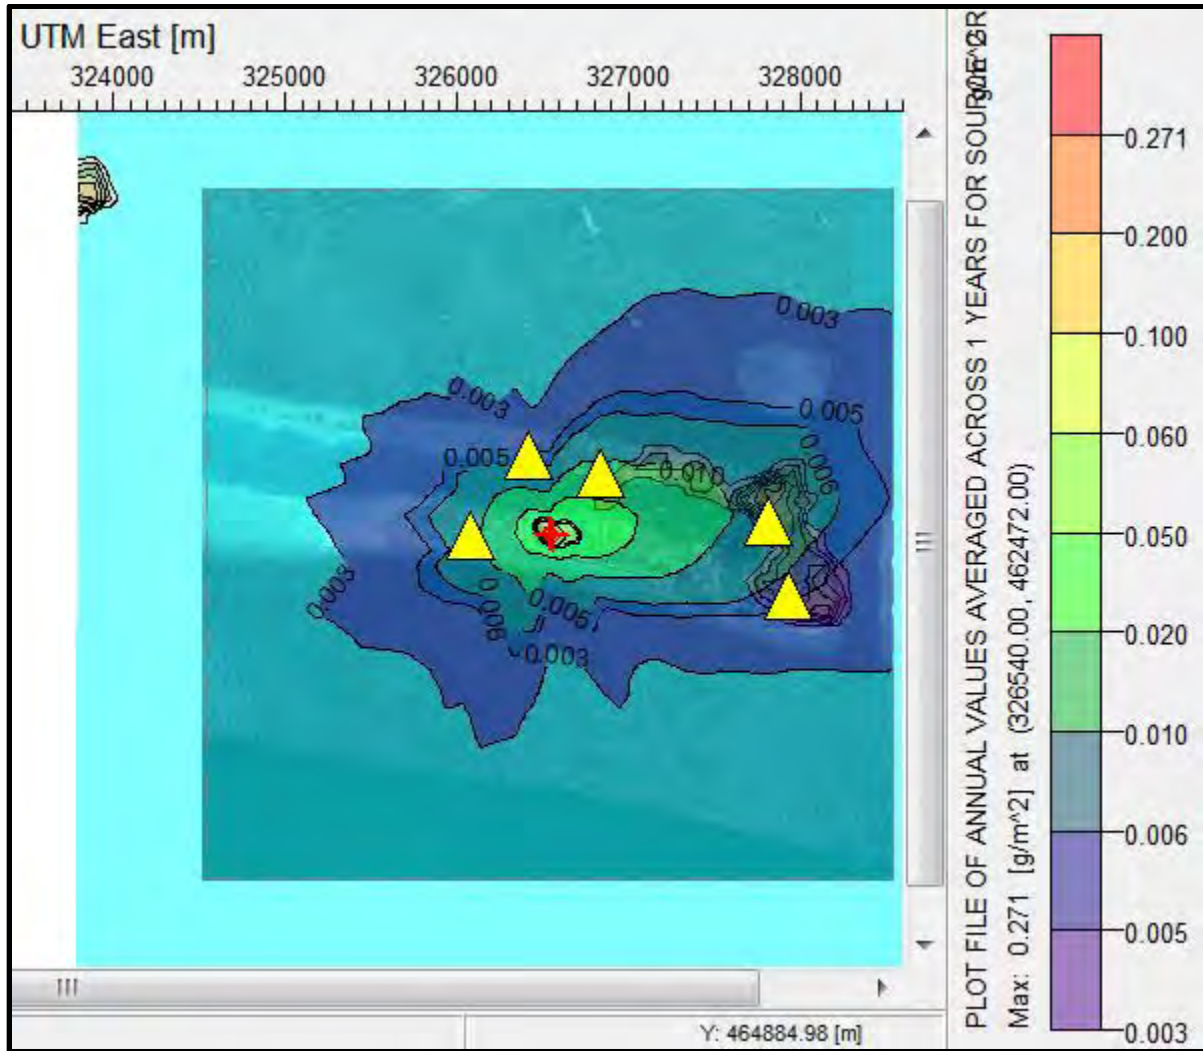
UTM East [m]

324000 325000 326000 327000 328000

0.003
0.003
0.005
0.005
0.006
0.010
0.003
0.006
0.005
0.003

Y: 464884.98 [m]

PLOT FILE OF ANNUAL VALUES AVERAGED ACROSS 1 YEARS FOR SOURCE GR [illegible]
Max: 0.271 [g/m^2] at (326540.00, 462472.00)

0.271
0.200
0.100
0.060
0.050
0.020
0.010
0.006
0.005
0.003